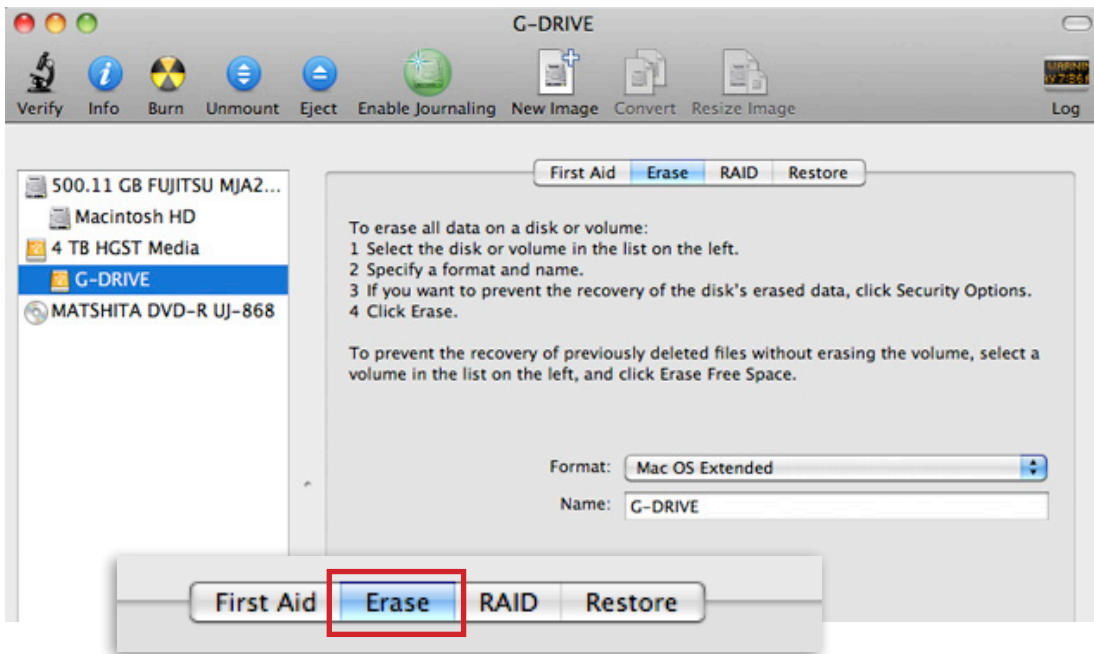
G-DRIVE

Verify Info Burn Unmount Eject Enable Journaling New Image Convert Resize Image Log

500.11 GB FUJITSU MJA2...
Macintosh HD
4 TB HGST Media
G-DRIVE
MATSHITA DVD-R UJ-868

First Aid | Erase | RAID | Restore

To erase all data on a disk or volume:
1 Select the disk or volume in the list on the left.
2 Specify a format and name.
3 If you want to prevent the recovery of the disk's erased data, click Security Options.
4 Click Erase.

To prevent the recovery of previously deleted files without erasing the volume, select a volume in the list on the left, and click Erase Free Space.

Format: Mac OS Extended
Name: G-DRIVE

First Aid | Erase | RAID | Restore